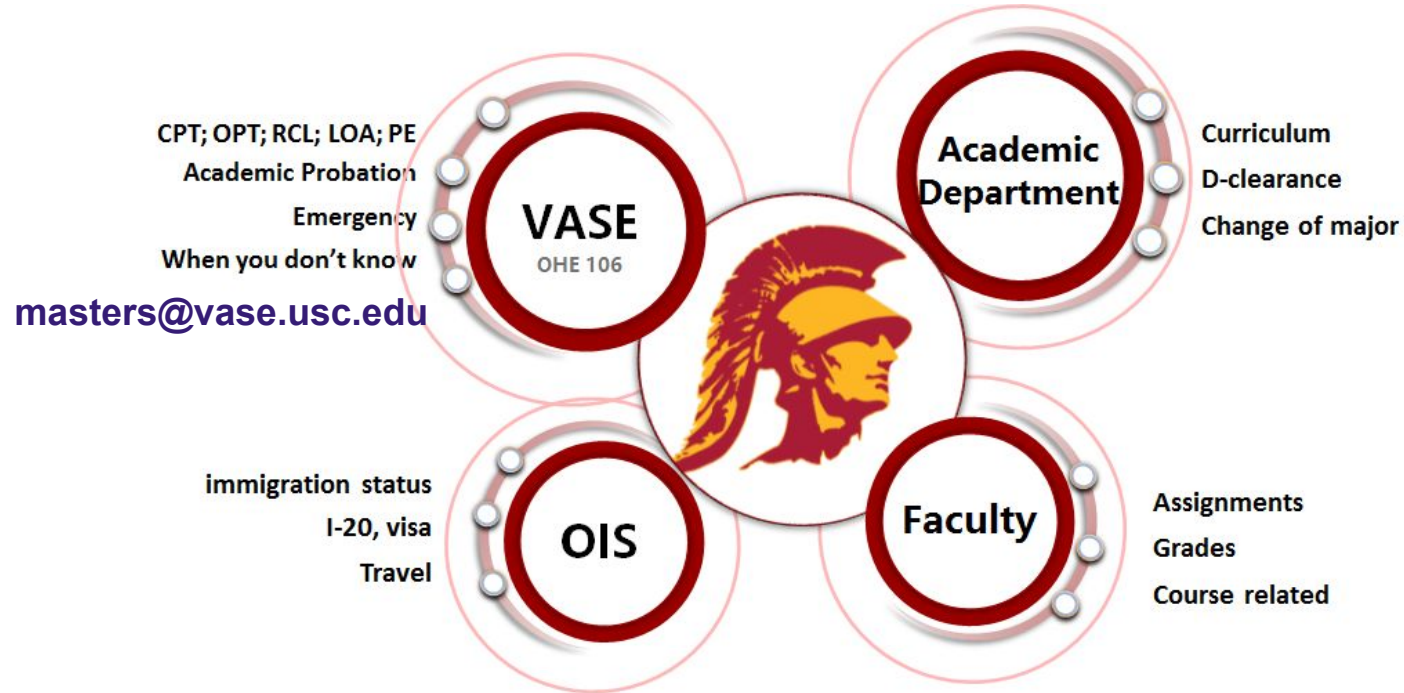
VASE
OHE 106

CPT; OPT; RCL; LOA; PE
Academic Probation
Emergency
When you don't know

masters@vase.usc.edu

Academic Department

Curriculum
D-clearance
Change of major

OIS

immigration status
I-20, visa
Travel

Faculty

Assignments
Grades
Course related